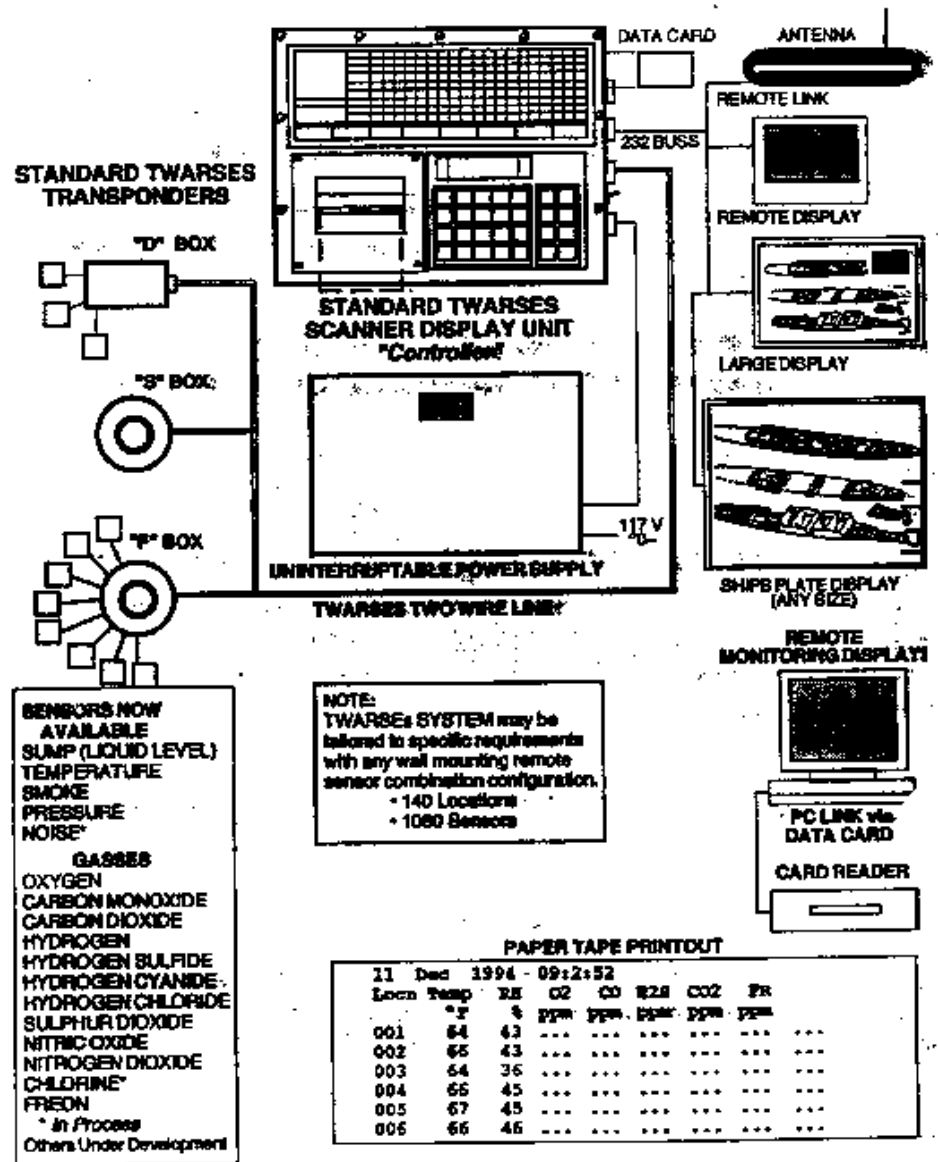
DATA CARD

ANTENNA

REMOTE LINK

232 BUSS

STANDARD TWARSES TRANSPONDERS

REMOTE DISPLAY

"D" BOX

STANDARD TWARSES SCANNER DISPLAY UNIT "Controller"

LARGE DISPLAY

"S" BOX

"F" BOX

117 V

UNINTERRUPTABLE POWER SUPPLY

SHIPS PLATE DISPLAY (ANY SIZE)

TWARSES TWO WIRE LINE

REMOTE MONITORING DISPLAY

SENSORS NOW AVAILABLE
SUMP (LIQUID LEVEL)
TEMPERATURE
SMOKE
PRESSURE
NOISE*

GASSES
OXYGEN
CARBON MONOXIDE
CARBON DIOXIDE
HYDROGEN
HYDROGEN SULFIDE
HYDROGEN CYANIDE
HYDROGEN CHLORIDE
SULPHUR DIOXIDE
NITRIC OXIDE
NITROGEN DIOXIDE
CHLORINE*
FREON
* In Process
Others Under Development

NOTE:
TWARSEs SYSTEM may be tailored to specific requirements with any wall mounting remote sensor combination configuration.
• 140 Locations
• 1060 Sensors

PC LINK via DATA CARD

CARD READER

PAPER TAPE PRINTOUT

11 Dec 1994 - 09:2:52

| Locn | Temp | RH | O2 | CO | H2S | CO2 | Fr | |
|---|---|---|---|---|---|---|---|---|
| | °F | % | ppm | ppm | ppm | ppm | ppm | |
| 001 | 64 | 43 | --- | --- | --- | --- | --- | --- |
| 002 | 65 | 43 | --- | --- | --- | --- | --- | --- |
| 003 | 64 | 36 | --- | --- | --- | --- | --- | --- |
| 004 | 66 | 45 | --- | --- | --- | --- | --- | --- |
| 005 | 67 | 45 | --- | --- | --- | --- | --- | --- |
| 006 | 66 | 46 | --- | --- | --- | --- | --- | --- |